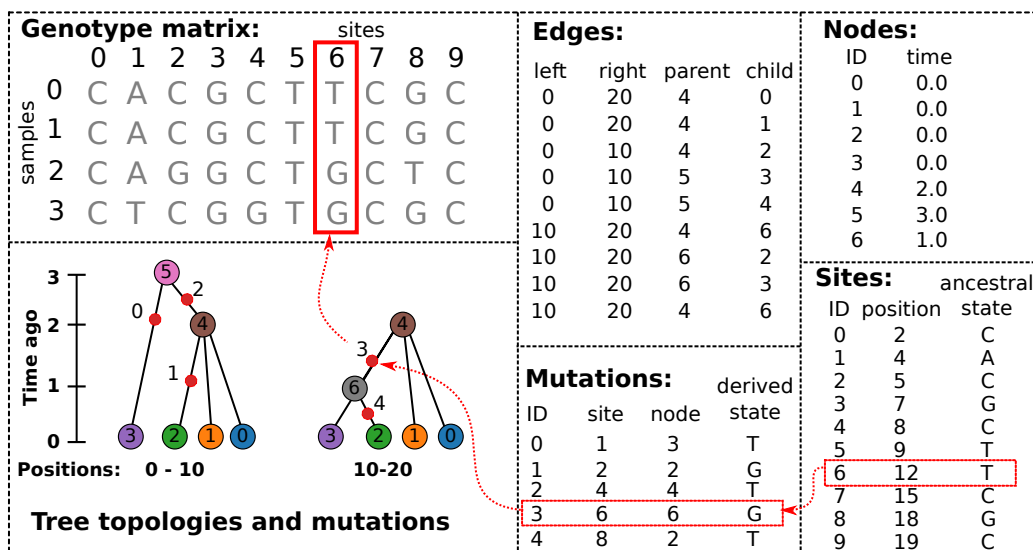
Genotype matrix:
sites
| | 0 | 1 | 2 | 3 | 4 | 5 | 6 | 7 | 8 | 9 |
|---|---|---|---|---|---|---|---|---|---|---|
| 0 | C | A | C | G | C | T | T | C | G | C |
| 1 | C | A | C | G | C | T | T | C | G | C |
| 2 | C | A | G | G | C | T | G | C | T | C |
| 3 | C | T | C | G | G | T | G | C | G | C |

samples

Time ago
3
2
1
0
5
2
0
4
1
3
2
1
0
Positions: 0 - 10
4
3
6
4
3
2
1
0
10-20

Tree topologies and mutations

Edges:
| left | right | parent | child |
|---|---|---|---|
| 0 | 20 | 4 | 0 |
| 0 | 20 | 4 | 1 |
| 0 | 10 | 4 | 2 |
| 0 | 10 | 5 | 3 |
| 0 | 10 | 5 | 4 |
| 10 | 20 | 4 | 6 |
| 10 | 20 | 6 | 2 |
| 10 | 20 | 6 | 3 |
| 10 | 20 | 4 | 6 |

Mutations:
| ID | site | node | derived state |
|---|---|---|---|
| 0 | 1 | 3 | T |
| 1 | 2 | 2 | G |
| 2 | 4 | 4 | T |
| 3 | 6 | 6 | G |
| 4 | 8 | 2 | T |

Nodes:
| ID | time |
|---|---|
| 0 | 0.0 |
| 1 | 0.0 |
| 2 | 0.0 |
| 3 | 0.0 |
| 4 | 2.0 |
| 5 | 3.0 |
| 6 | 1.0 |

Sites:
| ID | position | ancestral state |
|---|---|---|
| 0 | 2 | C |
| 1 | 4 | A |
| 2 | 5 | C |
| 3 | 7 | G |
| 4 | 8 | C |
| 5 | 9 | T |
| 6 | 12 | T |
| 7 | 15 | C |
| 8 | 18 | G |
| 9 | 19 | C |